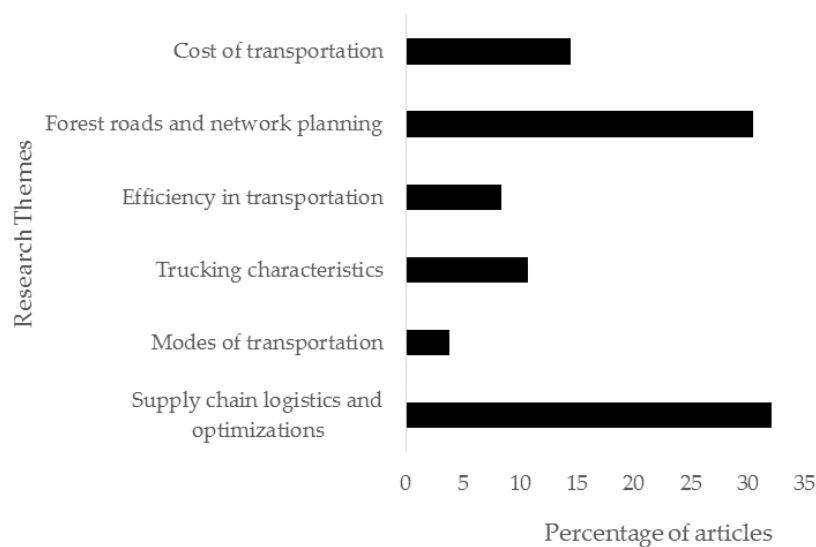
Research Themes

Cost of transportation

Forest roads and network planning

Efficiency in transportation

Trucking characteristics

Modes of transportation

Supply chain logistics and optimizations

0 5 10 15 20 25 30 35

Percentage of articles